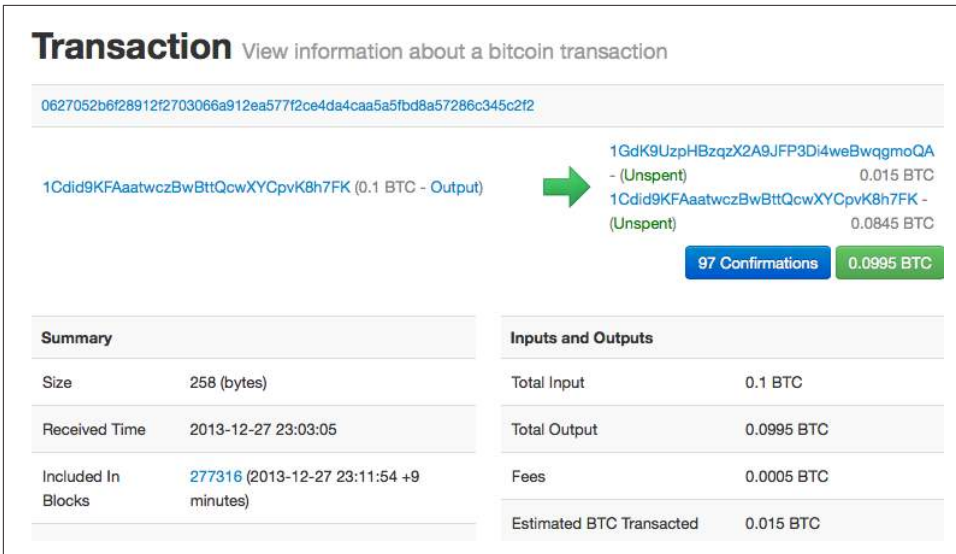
Transaction View information about a bitcoin transaction

0627052b6f28912f2703066a912ea577f2ce4da4caa5a5fbd8a57286c345c2f2

1Cdid9KFAaatwczBwBttQcwXYCpvK8h7FK (0.1 BTC - Output)

1GdK9UzpHBzqzX2A9JFP3Di4weBwqgmoQA - (Unspent) 0.015 BTC
1Cdid9KFAaatwczBwBttQcwXYCpvK8h7FK - (Unspent) 0.0845 BTC

97 Confirmations 0.0995 BTC

| Summary | |
|---|---|
| Size | 258 (bytes) |
| Received Time | 2013-12-27 23:03:05 |
| Included In Blocks | 277316 (2013-12-27 23:11:54 +9 minutes) |

| Inputs and Outputs | |
|---|---|
| Total Input | 0.1 BTC |
| Total Output | 0.0995 BTC |
| Fees | 0.0005 BTC |
| Estimated BTC Transacted | 0.015 BTC |